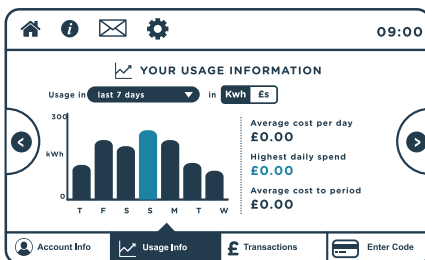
09:00

YOUR USAGE INFORMATION

Usage in last 7 days in Kwh £s

300

kWh

0

T F S S M T W

Average cost per day
£0.00
Highest daily spend
£0.00
Average cost to period
£0.00

Account Info
Usage Info
Transactions
Enter Code